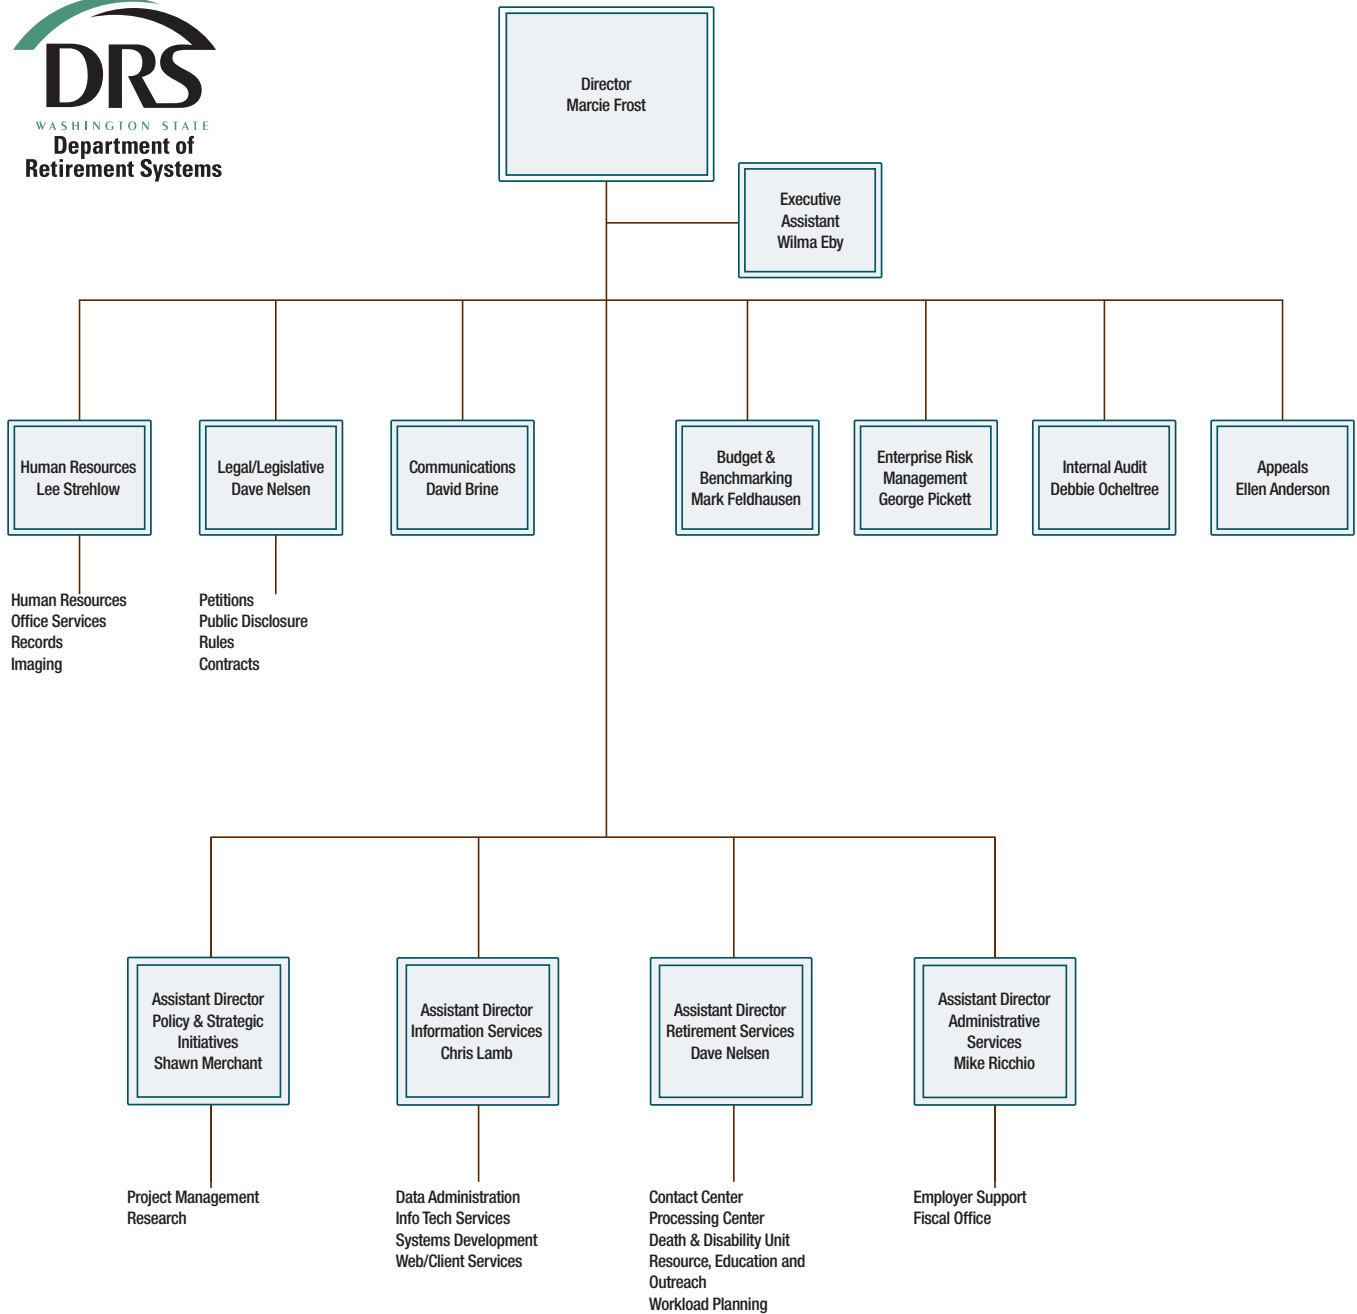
DRS
WASHINGTON STATE
Department of
Retirement Systems

Director
Marcie Frost

Executive Assistant
Wilma Eby

Human Resources
Lee Strehlow

Human Resources
Office Services
Records
Imaging

Legal/Legislative
Dave Nelsen

Petitions
Public Disclosure
Rules
Contracts

Communications
David Brine

Budget & Benchmarking
Mark Feldhausen

Enterprise Risk Management
George Pickett

Internal Audit
Debbie Ocheltree

Appeals
Ellen Anderson

Assistant Director
Policy & Strategic Initiatives
Shawn Merchant

Project Management
Research

Assistant Director
Information Services
Chris Lamb

Data Administration
Info Tech Services
Systems Development
Web/Client Services

Assistant Director
Retirement Services
Dave Nelsen

Contact Center
Processing Center
Death & Disability Unit
Resource, Education and Outreach
Workload Planning

Assistant Director
Administrative Services
Mike Ricchio

Employer Support
Fiscal Office